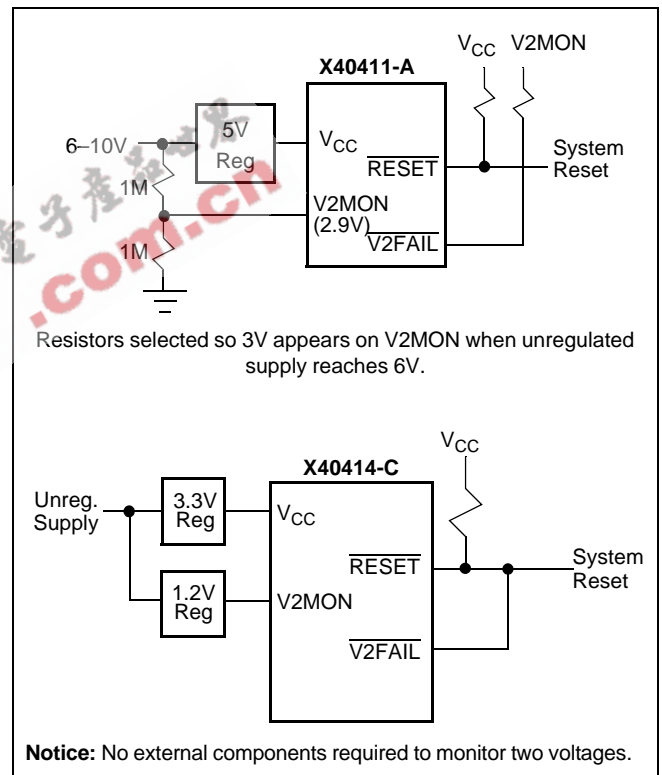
X40411-A

$V_{CC}$ V2MON

6–10V

5V Reg

1M

1M

$V_{CC}$

$\overline{RESET}$

V2MON (2.9V)

$\overline{V2FAIL}$

System Reset

.com.cn

Resistors selected so 3V appears on V2MON when unregulated supply reaches 6V.

X40414-C

$V_{CC}$

Unreg. Supply

3.3V Reg

1.2V Reg

$V_{CC}$

$\overline{RESET}$

V2MON

$\overline{V2FAIL}$

System Reset

**Notice:** No external components required to monitor two voltages.